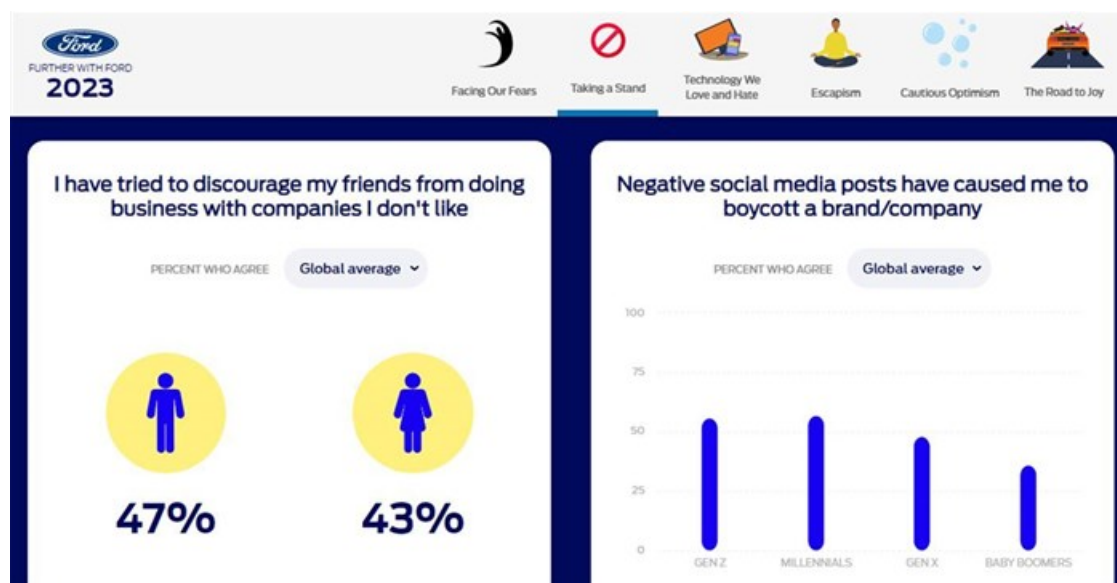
Ford
FURTHER WITH FORD
2023

Facing Our Fears
Taking a Stand
Technology We Love and Hate
Escapism
Cautious Optimism
The Road to Joy

I have tried to discourage my friends from doing business with companies I don't like

PERCENT WHO AGREE
Global average

47%
43%

Negative social media posts have caused me to boycott a brand/company

PERCENT WHO AGREE
Global average

100
75
50
25
0

GEN Z
MILLENNIALS
GEN X
BABY BOOMERS